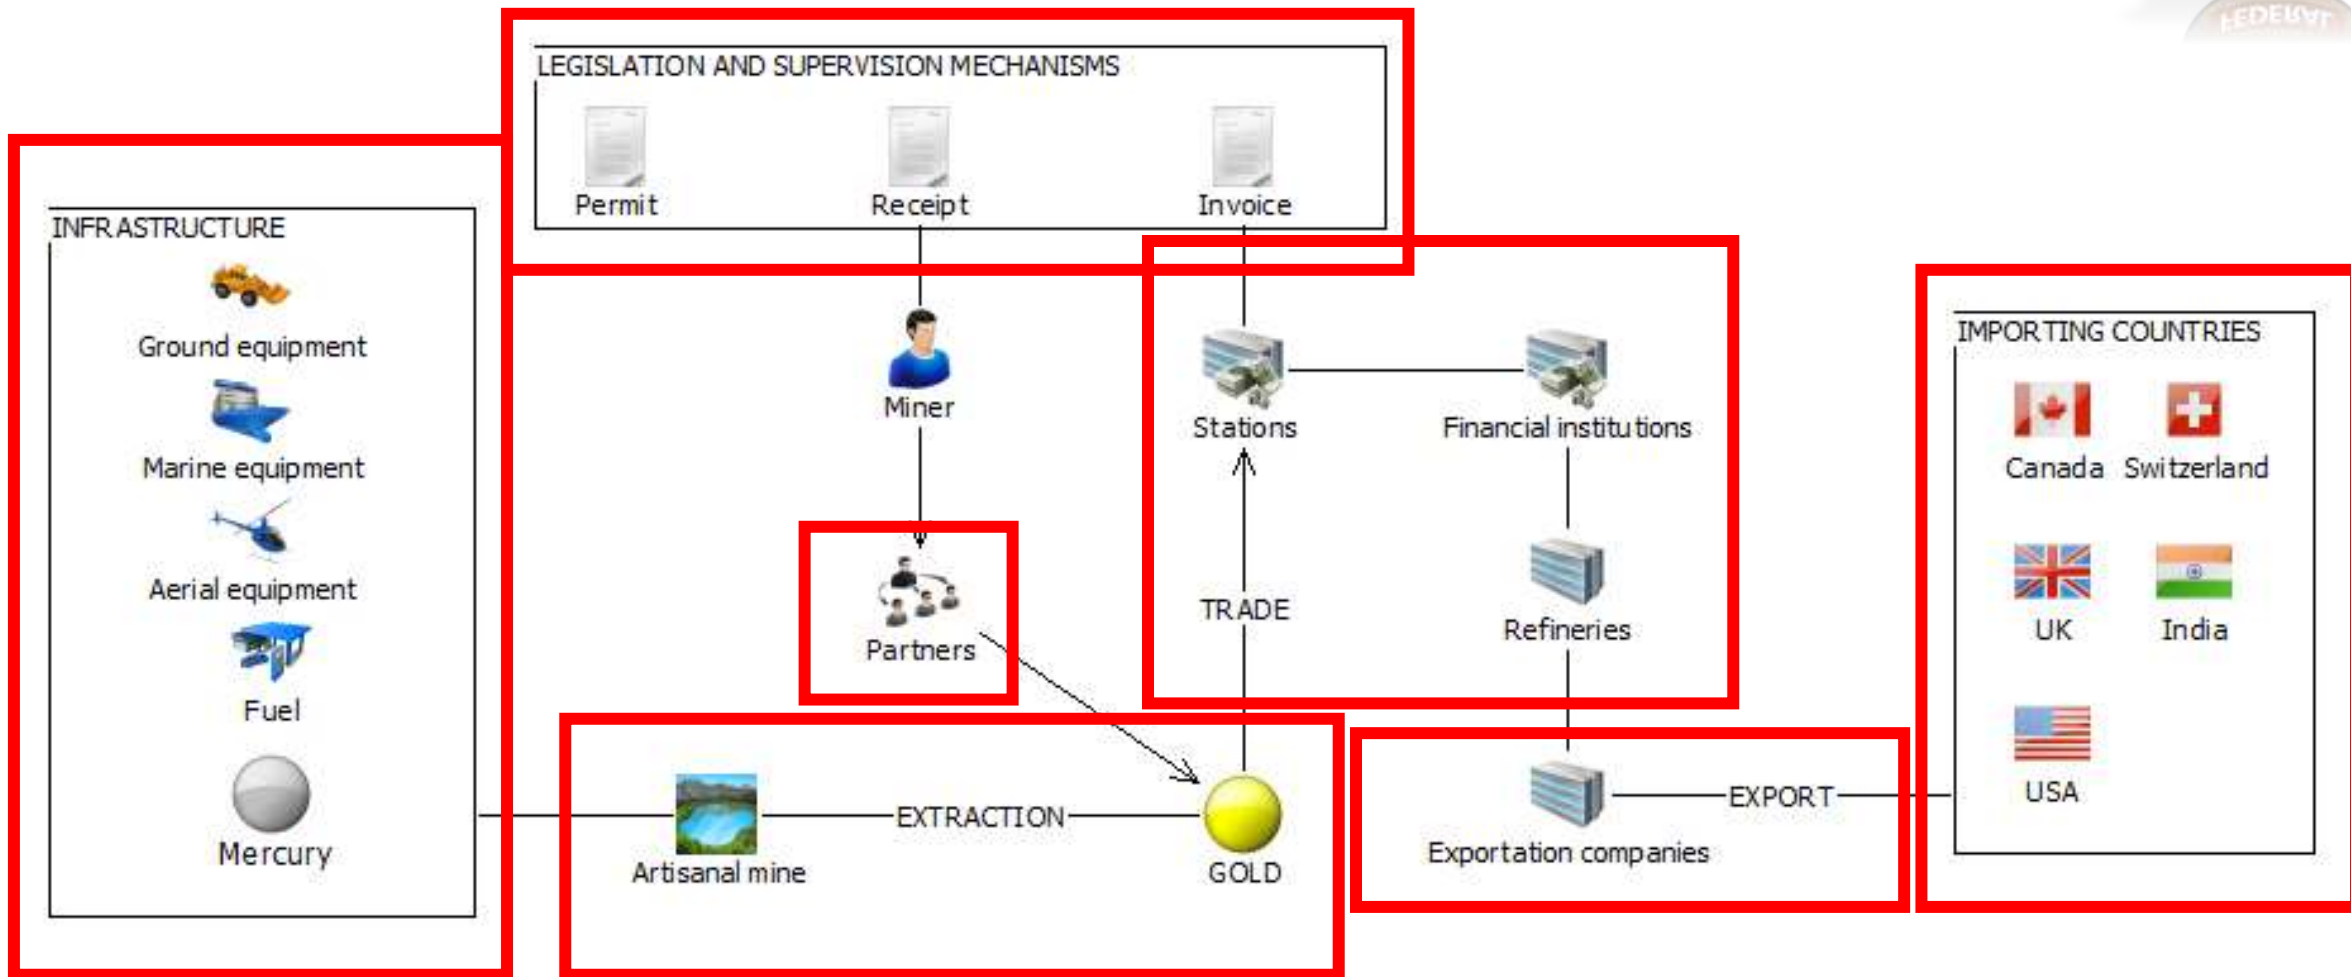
FEDERAL

LEGISLATION AND SUPERVISION MECHANISMS

Permit

Receipt

Invoice

INFRASTRUCTURE

Ground equipment

Marine equipment

Aerial equipment

Fuel

Mercury

Miner

Partners

Stations

Financial institutions

Refineries

TRADE

IMPORTING COUNTRIES

Canada

Switzerland

UK

India

USA

Artisanal mine

EXTRACTION

GOLD

Exportation companies

EXPORT